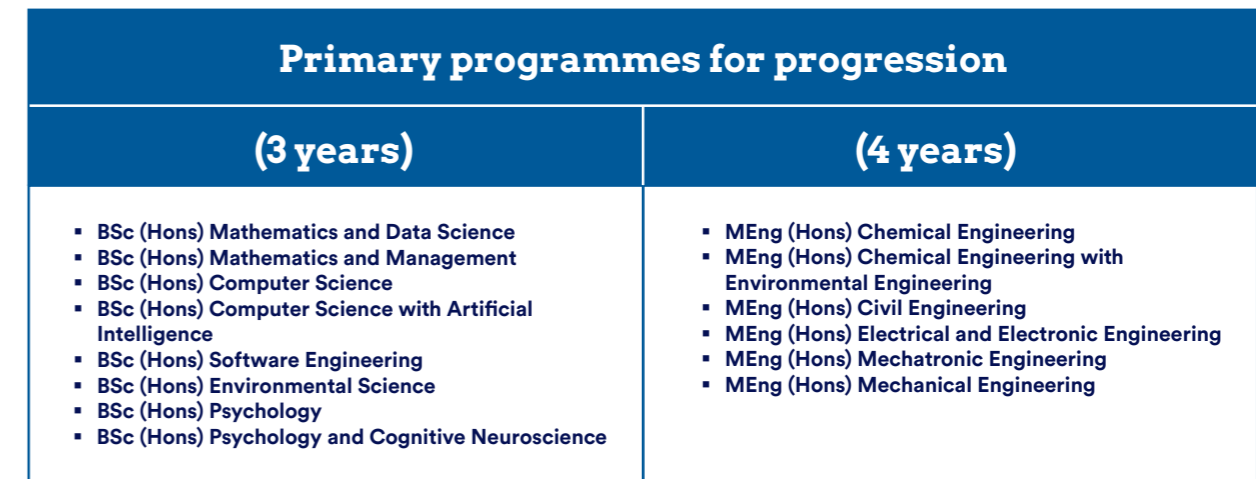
Primary programmes for progression

| (3 years) | (4 years) |
|---|---|
| ▪ BSc (Hons) Mathematics and Data Science<br>▪ BSc (Hons) Mathematics and Management<br>▪ BSc (Hons) Computer Science<br>▪ BSc (Hons) Computer Science with Artificial Intelligence<br>▪ BSc (Hons) Software Engineering<br>▪ BSc (Hons) Environmental Science<br>▪ BSc (Hons) Psychology<br>▪ BSc (Hons) Psychology and Cognitive Neuroscience | ▪ MEng (Hons) Chemical Engineering<br>▪ MEng (Hons) Chemical Engineering with Environmental Engineering<br>▪ MEng (Hons) Civil Engineering<br>▪ MEng (Hons) Electrical and Electronic Engineering<br>▪ MEng (Hons) Mechatronic Engineering<br>▪ MEng (Hons) Mechanical Engineering |